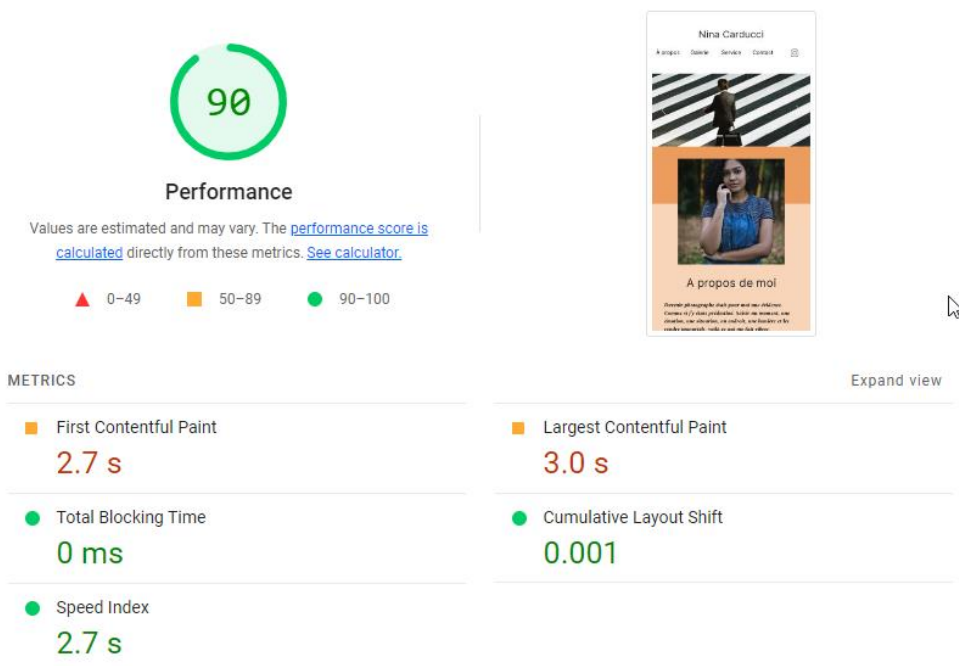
90

Performance

Values are estimated and may vary. The performance score is calculated directly from these metrics. See calculator.

0–49 50–89 90–100

Nina Carducci

A propos Galerie Service Contact

A propos de moi

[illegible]

METRICS

Expand view

First Contentful Paint
2.7 s

Largest Contentful Paint
3.0 s

Total Blocking Time
0 ms

Cumulative Layout Shift
0.001

Speed Index
2.7 s